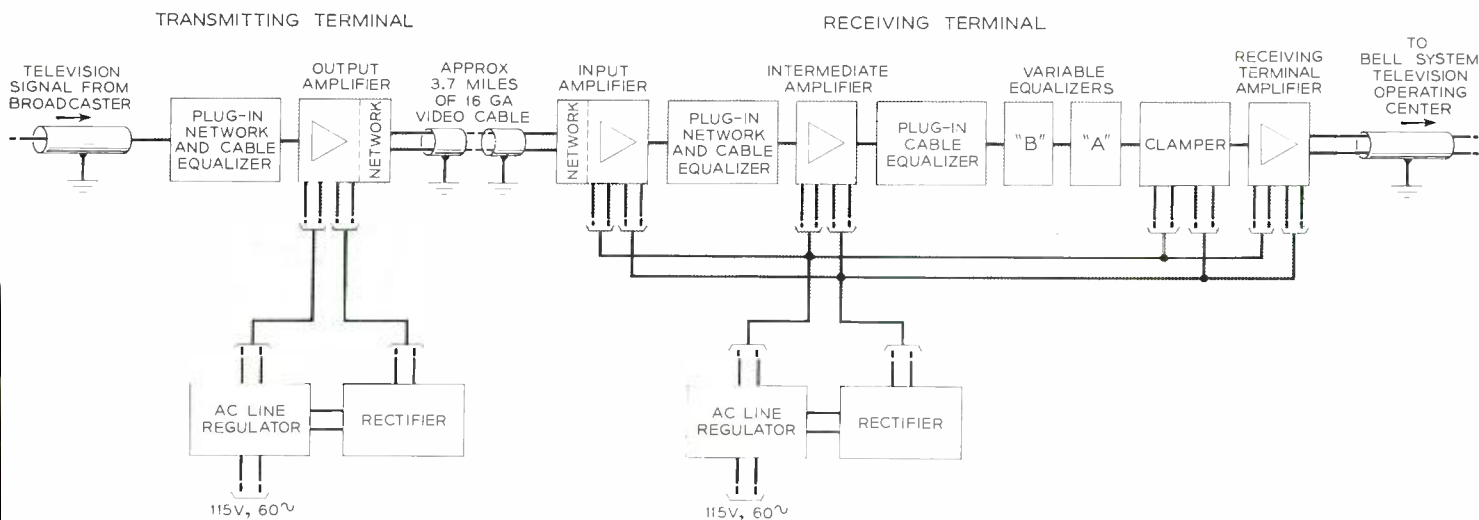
TRANSMITTING TERMINAL

RECEIVING TERMINAL

TELEVISION SIGNAL FROM BROADCASTER

PLUG-IN NETWORK AND CABLE EQUALIZER

OUTPUT AMPLIFIER

NETWORK

APPROX 3.7 MILES OF 16 GA VIDEO CABLE

INPUT AMPLIFIER

NETWORK

PLUG-IN NETWORK AND CABLE EQUALIZER

INTERMEDIATE AMPLIFIER

PLUG-IN CABLE EQUALIZER

VARIABLE EQUALIZERS

"B"

"A"

CLAMPER

RECEIVING TERMINAL AMPLIFIER

TO BELL SYSTEM TELEVISION OPERATING CENTER

AC LINE REGULATOR

RECTIFIER

115V, 60~

AC LINE REGULATOR

RECTIFIER

115V, 60~